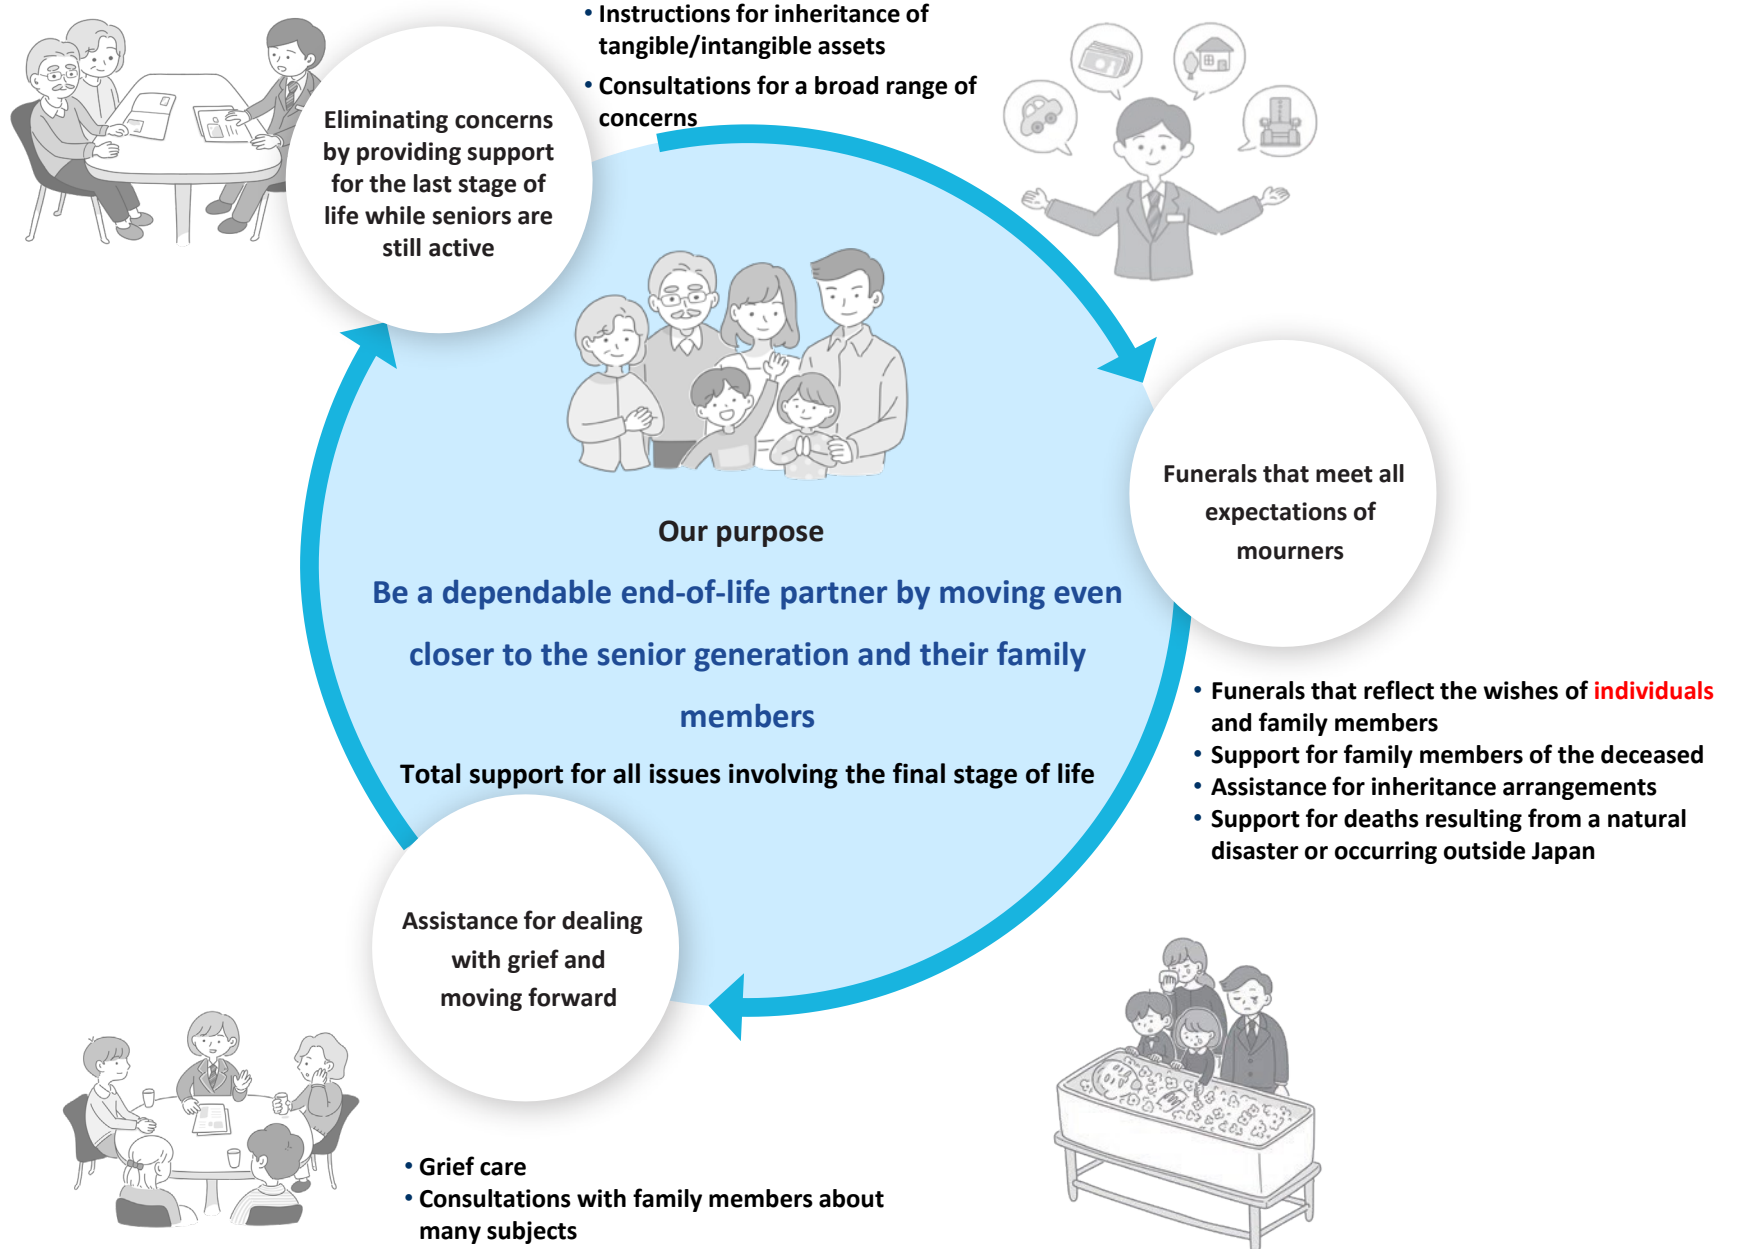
• Instructions for inheritance of tangible/intangible assets
• Consultations for a broad range of concerns

Eliminating concerns by providing support for the last stage of life while seniors are still active

Funerals that meet all expectations of mourners

Our purpose

Be a dependable end-of-life partner by moving even closer to the senior generation and their family members

Total support for all issues involving the final stage of life

• Funerals that reflect the wishes of individuals and family members
• Support for family members of the deceased
• Assistance for inheritance arrangements
• Support for deaths resulting from a natural disaster or occurring outside Japan

Assistance for dealing with grief and moving forward

• Grief care
• Consultations with family members about many subjects